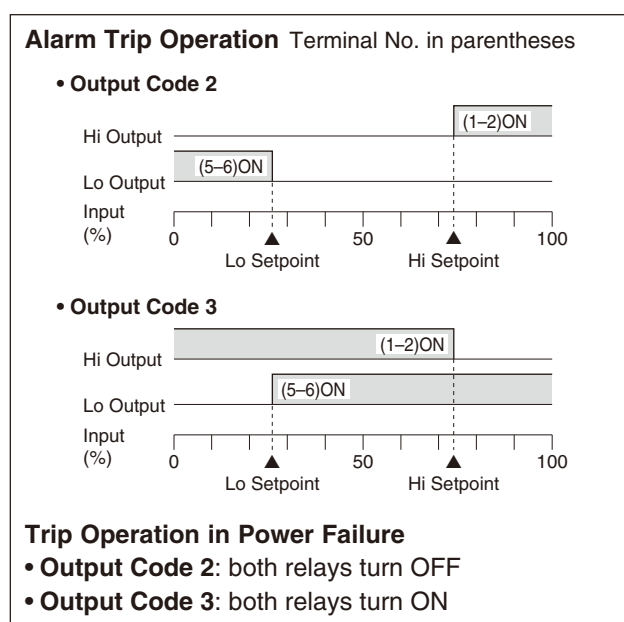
**Alarm Trip Operation** Terminal No. in parentheses

• **Output Code 2**

Hi Output

(1–2)ON

(5–6)ON

Lo Output

Input (%)

0

50

100

Lo Setpoint

Hi Setpoint

• **Output Code 3**

(1–2)ON

Hi Output

(5–6)ON

Lo Output

Input (%)

0

50

100

Lo Setpoint

Hi Setpoint

**Trip Operation in Power Failure**

• **Output Code 2**: both relays turn OFF

• **Output Code 3**: both relays turn ON